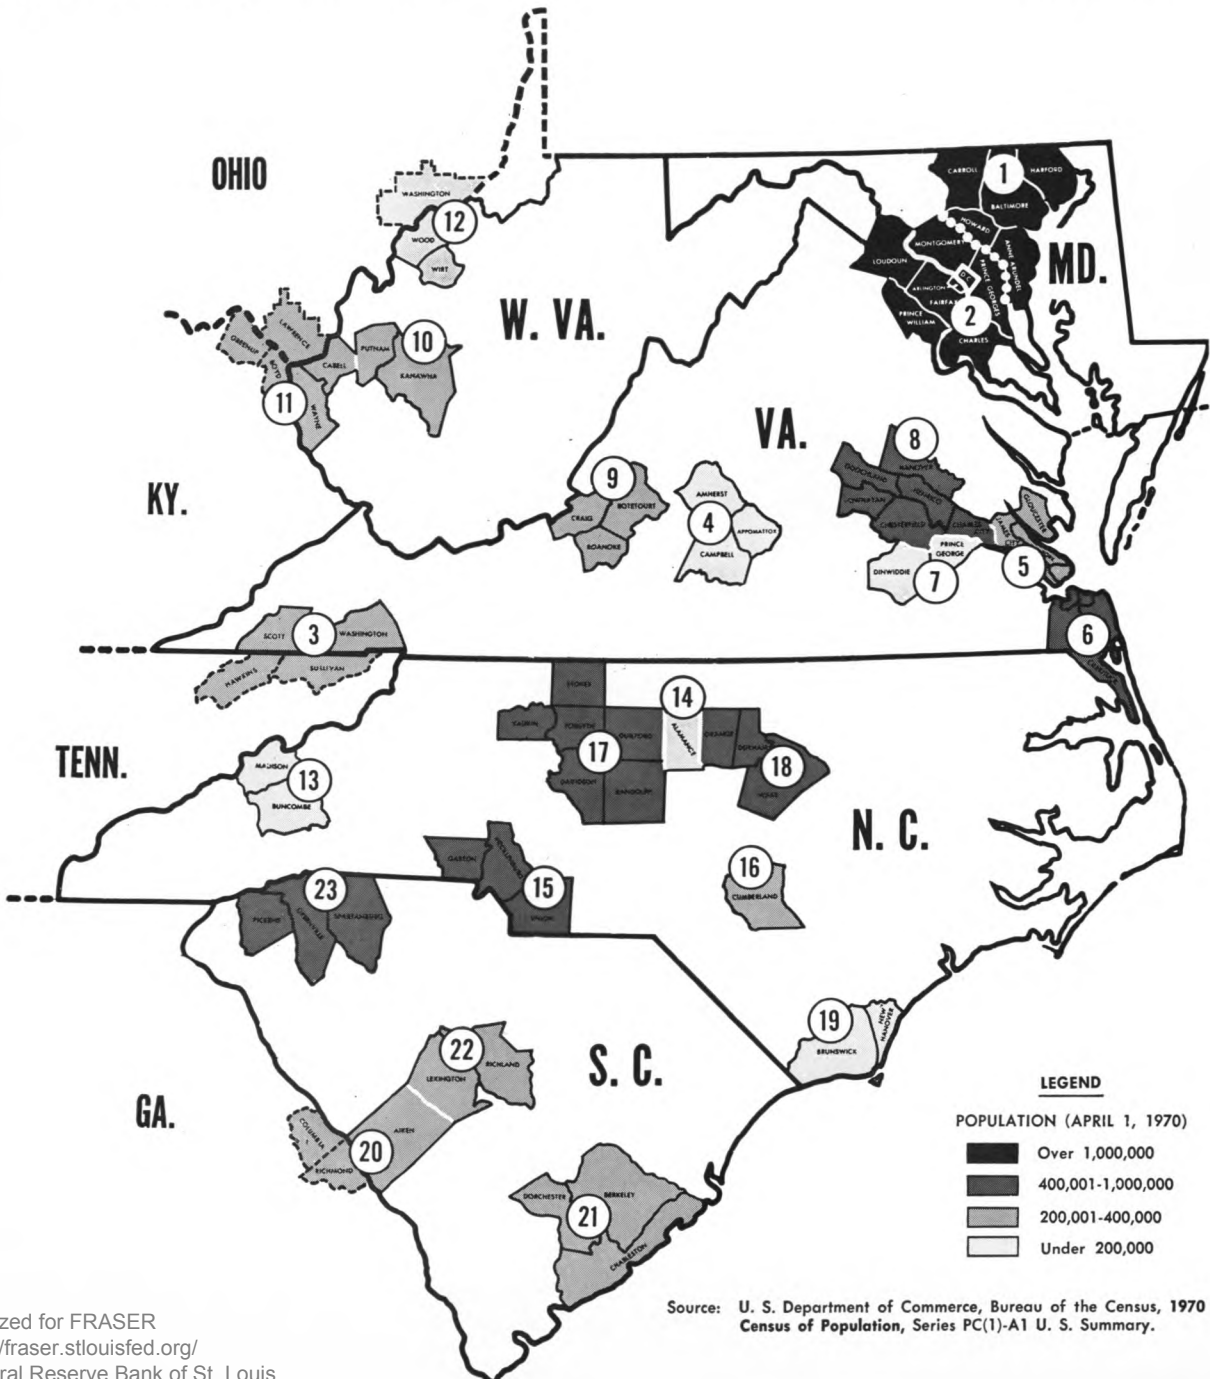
OHIO

WASHINGTON
12
WOOD
WIRT

W. VA.

CARROLL
1
HARFORD
BALTIMORE
HOWARD
MONTGOMERY
ANNE ARUNDEL
LOUDOUN
DC
PRINCE GEORGES
ARLINGTON
FAIRFAX
MD.
PRINCE WILLIAM
2
CHARLES

GREENUP
LAWRENCE
BOYD
CABELL
PUTNAM
10
KANAWHA
11
WAYNE

VA.

8
GOOCHLAND
HANOVER
CHESTERFIELD
HENRICO
CHARLES CITY
GLOUCESTER
JAMES CITY
PRINCE GEORGE
DINWIDDIE
7
5
6

KY.

9
CRAIG
BOTETOURT
ROANOKE
AMHERST
4
APPOMATTOX
CAMPBELL

SCOTT
3
WASHINGTON
HAWKINS
SULLIVAN

STOKES
14
SURRY
FORSYTH
GUILFORD
ALAMANCE
ORANGE
DURHAM
17
18
DAVIDSON
RANDOLPH
WAKE

TENN.

MADISON
13
BUNCOMBE

N. C.

GASTON
MECKLENBURG
15
UNION
16
CUMBERLAND

23
PICKENS
GREENVILLE
SPARTANBURG

19
BRUNSWICK
NEW HANOVER

22
LEXINGTON
RICHLAND

S. C.

GA.

COLUMBIA
RICHMOND
20
AIKEN

DORCHESTER
BERKELEY
21
CHARLESTON

LEGEND
POPULATION (APRIL 1, 1970)
Over 1,000,000
400,001-1,000,000
200,001-400,000
Under 200,000

Source: U. S. Department of Commerce, Bureau of the Census, 1970 Census of Population, Series PC(1)-A1 U. S. Summary.

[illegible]zed for FRASER
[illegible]/fraser.stlouisfed.org/
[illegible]ral Reserve Bank of St. Louis